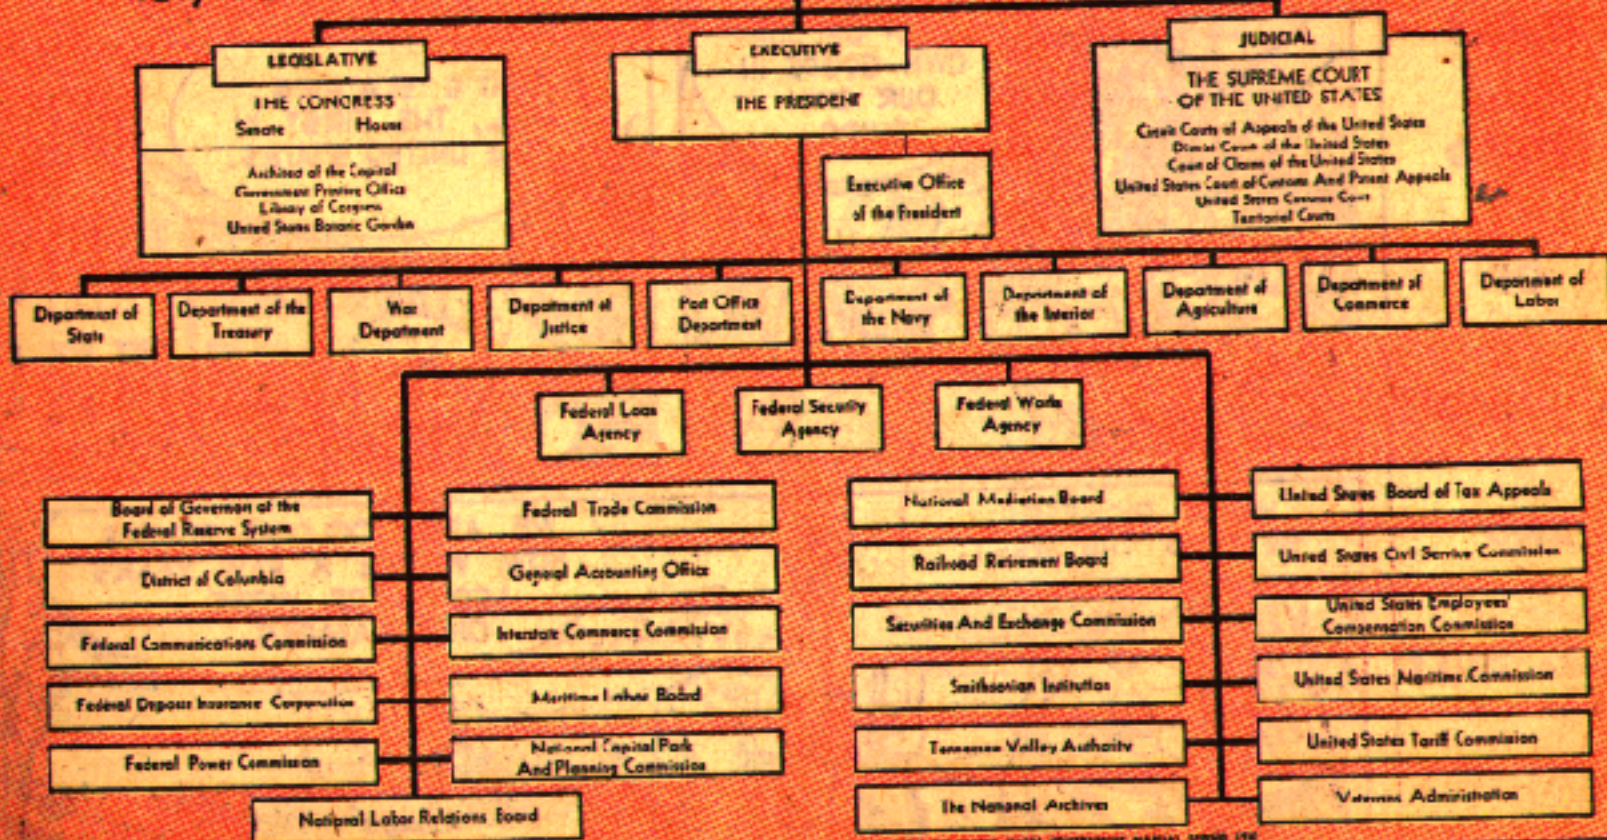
LEGISLATIVE

THE CONGRESS
Senate House

Architect of the Capitol
Government Printing Office
Library of Congress
United States Botanic Garden

EXECUTIVE

THE PRESIDENT

Executive Office of the President

JUDICIAL

THE SUPREME COURT OF THE UNITED STATES

Circuit Courts of Appeals of the United States
District Courts of the United States
Court of Claims of the United States
United States Court of Customs And Patent Appeals
United States Customs Court
Territorial Courts

Department of State

Department of the Treasury

War Department

Department of Justice

Post Office Department

Department of the Navy

Department of the Interior

Department of Agriculture

Department of Commerce

Department of Labor

Federal Loan Agency

Federal Security Agency

Federal Works Agency

Board of Governors of the Federal Reserve System

District of Columbia

Federal Communications Commission

Federal Deposit Insurance Corporation

Federal Power Commission

National Labor Relations Board

Federal Trade Commission

General Accounting Office

Interstate Commerce Commission

Maritime Labor Board

National Capital Park And Planning Commission

National Mediation Board

Railroad Retirement Board

Securities And Exchange Commission

Smithsonian Institution

Tennessee Valley Authority

The National Archives

United States Board of Tax Appeals

United States Civil Service Commission

United States Employees' Compensation Commission

United States Maritime Commission

United States Tariff Commission

Veterans Administration